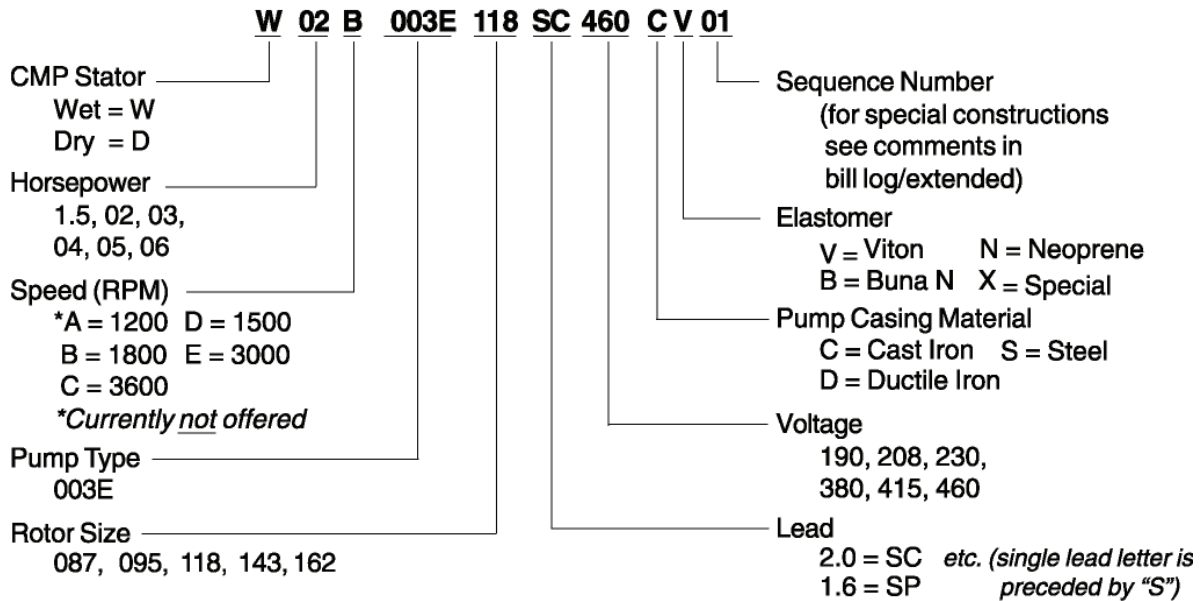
W 02 B 003E 118 SC 460 C V 01

CMP Stator
Wet = W
Dry = D

Horsepower
1.5, 02, 03,
04, 05, 06

Speed (RPM)
*A = 1200 D = 1500
B = 1800 E = 3000
C = 3600
*Currently not offered

Pump Type
003E

Rotor Size
087, 095, 118, 143, 162

Sequence Number
(for special constructions see comments in bill log/extended)

Elastomer
V = Viton N = Neoprene
B = Buna N X = Special

Pump Casing Material
C = Cast Iron S = Steel
D = Ductile Iron

Voltage
190, 208, 230,
380, 415, 460

Lead
2.0 = SC etc. (single lead letter is
1.6 = SP preceded by "S")